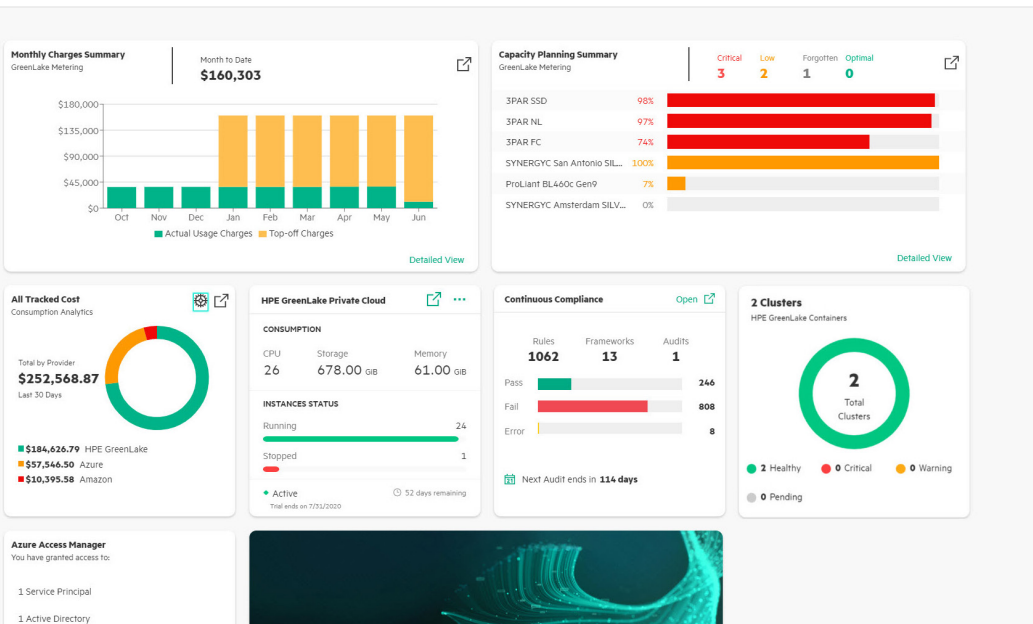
Monthly Charges Summary
GreenLake Metering

Month to Date
$160,303

$180,000
$135,000
$90,000
$45,000
$0

Oct Nov Dec Jan Feb Mar Apr May Jun

Actual Usage Charges  Top-off Charges

Detailed View

Capacity Planning Summary
GreenLake Metering

Critical 3
Low 2
Forgotten 1
Optimal 0

| | |
|---|---|
| 3PAR SSD | 98% |
| 3PAR NL | 97% |
| 3PAR FC | 74% |
| SYNERGYC San Antonio SIL... | 100% |
| ProLiant BL460c Gen9 | 7% |
| SYNERGYC Amsterdam SILV... | 0% |

Detailed View

All Tracked Cost
Consumption Analytics

Total by Provider
$252,568.87
Last 30 Days

$184,626.79 HPE GreenLake
$57,546.50 Azure
$10,395.58 Amazon

HPE GreenLake Private Cloud

CONSUMPTION
CPU 26
Storage 678.00 GiB
Memory 61.00 GiB

INSTANCES STATUS
Running 24
Stopped 1

Active
Trial ends on 7/31/2020
52 days remaining

Continuous Compliance
Open

Rules 1062
Frameworks 13
Audits 1

Pass 246
Fail 808
Error 8

Next Audit ends in 114 days

2 Clusters
HPE GreenLake Containers

2
Total
Clusters

2 Healthy
0 Critical
0 Warning
0 Pending

Azure Access Manager
You have granted access to:

1 Service Principal

1 Active Directory